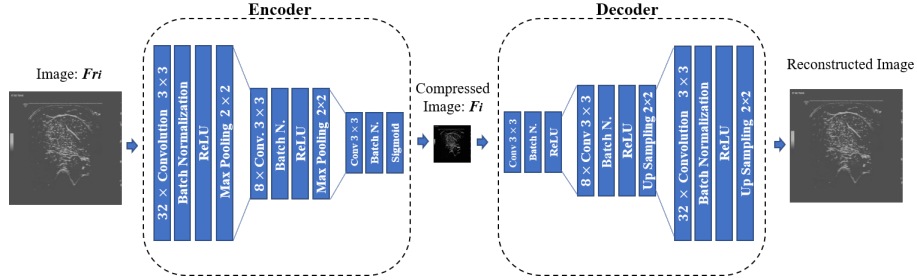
Encoder

Decoder

Image: *Fri*

$32 \times$ Convolution $3 \times 3$

Batch Normalization

ReLU

Max Pooling $2 \times 2$

$8 \times$ Conv. $3 \times 3$

Batch N.

ReLU

Max Pooling $2 \times 2$

Conv $3 \times 3$

Batch N.

Sigmoid

Compressed Image: *Fi*

Conv $3 \times 3$

Batch N.

ReLU

$8 \times$ Conv $3 \times 3$

Batch N.

ReLU

Up Sampling $2 \times 2$

$32 \times$ Convolution $3 \times 3$

Batch Normalization

ReLU

Up Sampling $2 \times 2$

Reconstructed Image